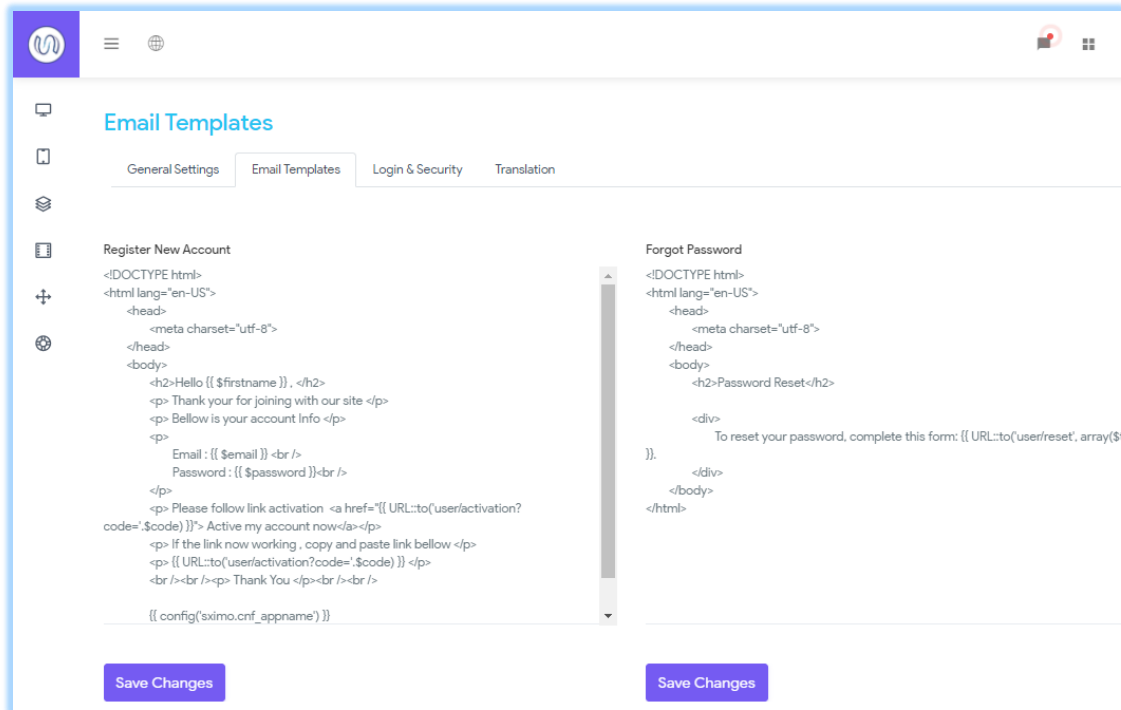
Email Templates

General Settings | Email Templates | Login & Security | Translation

Register New Account

<!DOCTYPE html>
<html lang="en-US">
<head>
<meta charset="utf-8">
</head>
<body>
<h2>Hello {{ $firstname }} , </h2>
<p> Thank your for joining with our site </p>
<p> Bellow is your account Info </p>
<p>
Email : {{ $email }} <br />
Password : {{ $password }}<br />
</p>
<p> Please follow link activation <a href="{{ URL::to('user/activation?code='.$code) }}"> Active my account now</a></p>
<p> If the link now working , copy and paste link bellow </p>
<p> {{ URL::to('user/activation?code='.$code) }} </p>
<br /><br /><p> Thank You </p><br /><br />

{{ config('sximo.cnf_appname') }}

Save Changes

Forgot Password

<!DOCTYPE html>
<html lang="en-US">
<head>
<meta charset="utf-8">
</head>
<body>
<h2>Password Reset</h2>

<div>
To reset your password, complete this form: {{ URL::to('user/reset', array($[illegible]
}}.
</div>
</body>
</html>

Save Changes